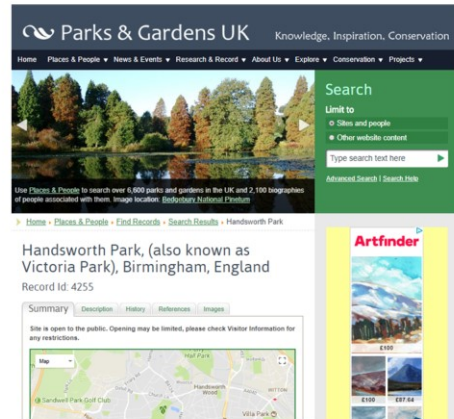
Parks & Gardens UK

Knowledge, Inspiration, Conservation

Home Places & People ▾ News & Events ▾ Research & Record ▾ About Us ▾ Explore ▾ Conservation ▾ Projects ▾

Search

Limit to

Sites and people

Other website content

Type search text here

Advanced Search | Search Help

Use Places & People to search over 6,600 parks and gardens in the UK and 2,100 biographies of people associated with them. Image location: Bedgebury National Pinetum

Home » Places & People » Find Records » Search Results » Handsworth Park

Handsworth Park, (also known as Victoria Park), Birmingham, England

Record Id: 4255

Summary Description History References Images

Site is open to the public. Opening may be limited, please check Visitor Information for any restrictions.

Map

Sandwell Park Golf Club

Hall Park

Handsworth Wood

Villa Park

Artfinder

£100

£100 £87.64